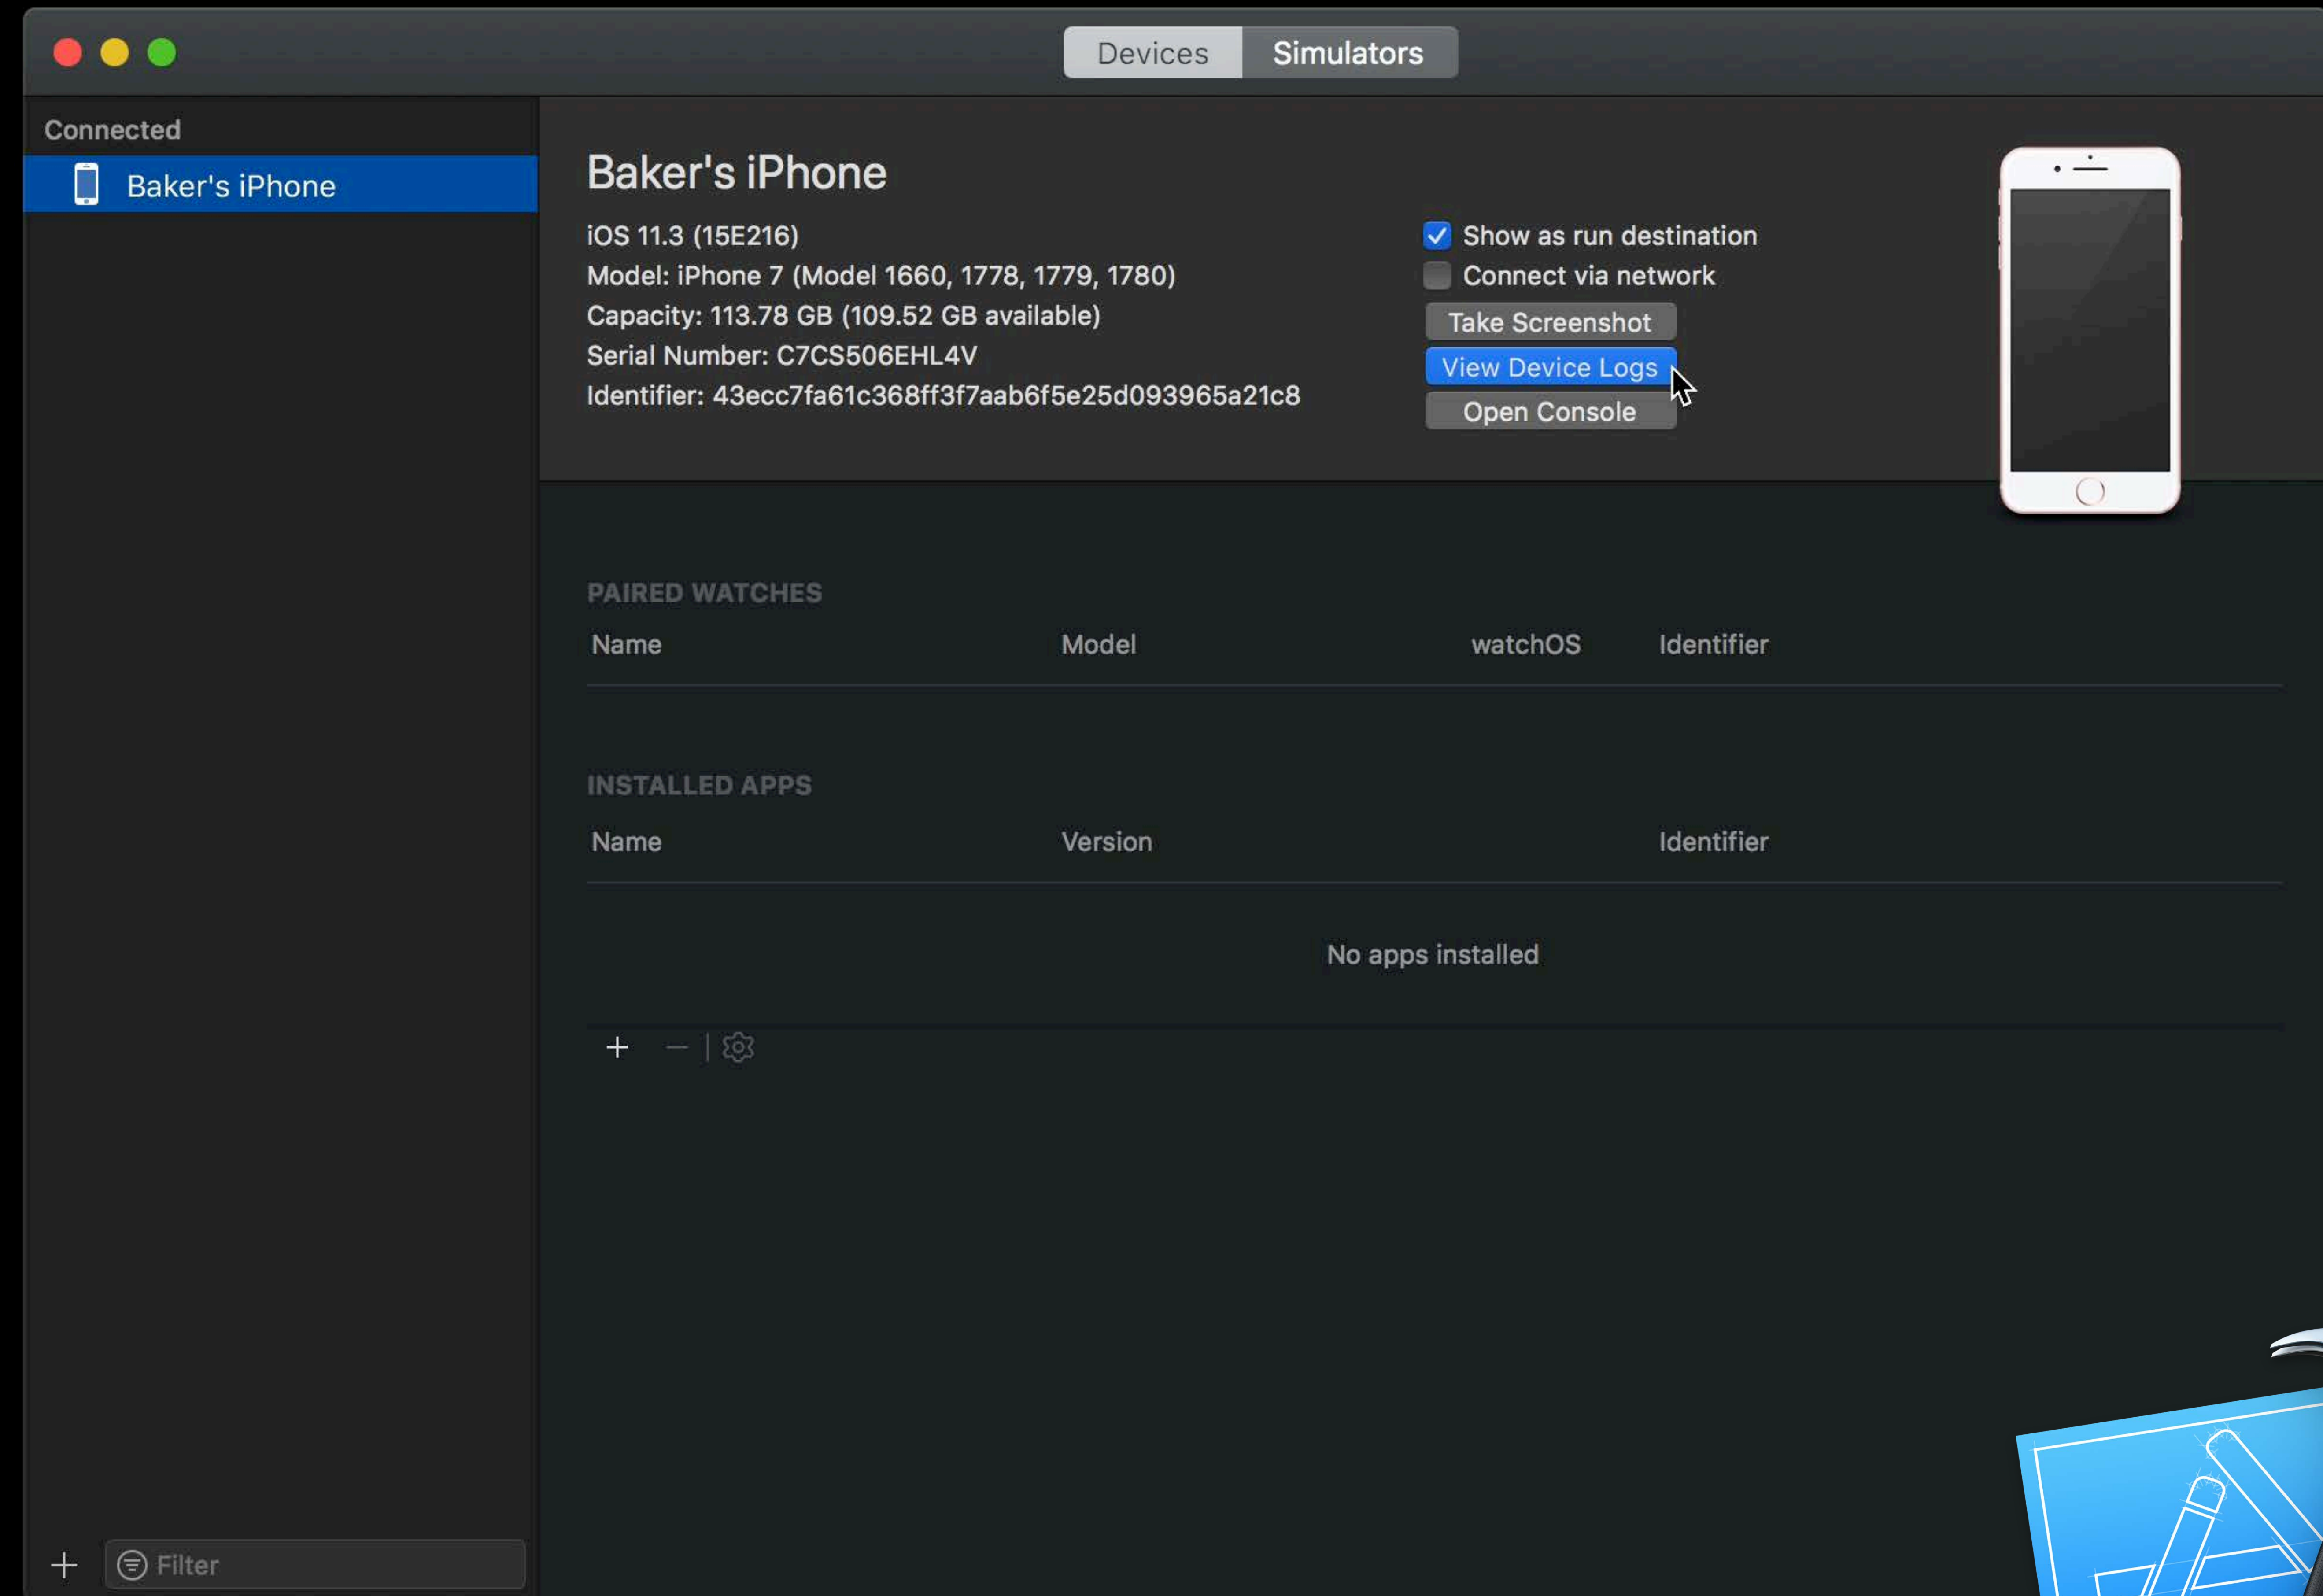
Devices Simulators

Connected

Baker's iPhone

Baker's iPhone

iOS 11.3 (15E216)
Model: iPhone 7 (Model 1660, 1778, 1779, 1780)
Capacity: 113.78 GB (109.52 GB available)
Serial Number: C7CS506EHL4V
Identifier: 43ecc7fa61c368ff3f7aab6f5e25d093965a21c8

Show as run destination
Connect via network
Take Screenshot
View Device Logs
Open Console

PAIRED WATCHES

| Name | Model | watchOS | Identifier |
|---|---|---|---|

INSTALLED APPS

| Name | Version | Identifier |
|---|---|---|

No apps installed

+ —

+ Filter